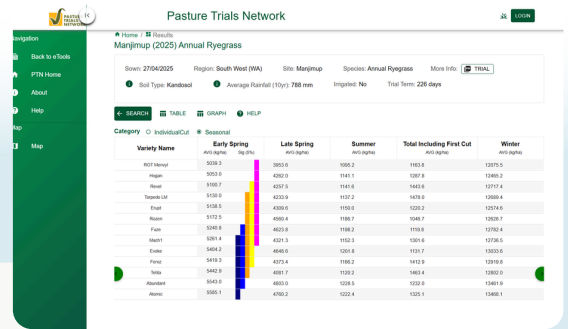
PASTURE TRIALS NETWORK

Pasture Trials Network

LOGIN

Navigation

Back to eTools

PTN Home

About

Help

Map

Map

Home / Results

Manjimup (2025) Annual Ryegrass

Sown: 27/04/2025 Region: South West (WA) Site: Manjimup Species: Annual Ryegrass More Info: TRIAL

Soil Type: Kandosol Average Rainfall (10yr): 788 mm Irrigated: No Trial Term: 226 days

SEARCH TABLE GRAPH HELP

Category IndividualCut Seasonal

| Variety Name | Early Spring AVG (kgha) | Sig (5%) | Late Spring AVG (kgha) | Summer AVG (kgha) | Total Including First Cut AVG (kgha) | Winter AVG (kgha) |
|---|---|---|---|---|---|---|
| RGT Menyl | 5039.2 | | 3853.6 | 1065.2 | 1163.8 | 12075.5 |
| Hogan | 5053.0 | | 4262.0 | 1141.1 | 1287.8 | 12465.2 |
| Revel | 5100.7 | | 4257.5 | 1141.6 | 1443.6 | 12717.4 |
| Torpedo LM | 5130.9 | | 4233.9 | 1137.2 | 1478.0 | 12888.4 |
| Enail | 5138.5 | | 4309.6 | 1150.0 | 1220.2 | 12574.6 |
| Rozen | 5172.5 | | 4560.4 | 1186.7 | 1046.7 | 12626.7 |
| Fozn | 5240.8 | | 4623.8 | 1198.3 | 1119.6 | 12782.4 |
| Match1 | 5261.4 | | 4321.3 | 1152.3 | 1301.6 | 12736.5 |
| Evoke | 5404.2 | | 4648.0 | 1201.6 | 1131.7 | 13033.6 |
| Forez | 5419.3 | | 4373.4 | 1186.2 | 1419.2 | 12919.8 |
| Tetila | 5442.9 | | 4681.7 | 1120.2 | 1463.4 | 12802.0 |
| Abundant | 5543.0 | | 4803.0 | 1228.5 | 1232.0 | 13461.9 |
| Atomic | 5585.1 | | 4760.2 | 1222.4 | 1325.1 | 13468.1 |